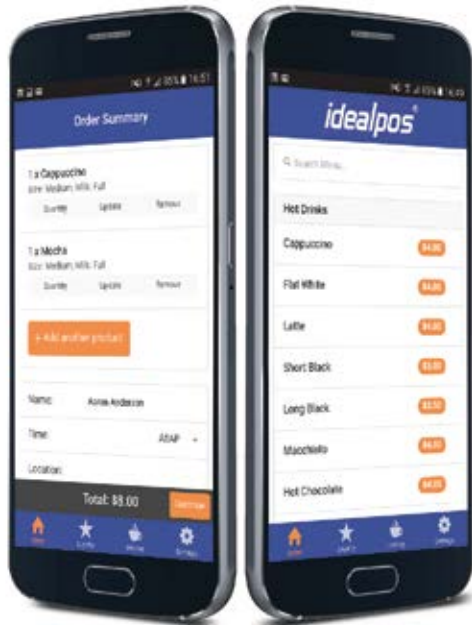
Order Summary

1 x Cappuccino
Size: Medium; Milk: Full
Quantity Update Remove

1 x Mocha
Size: Medium; Milk: Full
Quantity Update Remove

+ Add another product

Name: Annie Anderson
Time: ASAP
Location:

Total: $8.00

idealpos®

Search Menu...

Hot Drinks
Cappuccino $4.00
Flat White $4.00
Latte $4.00
Short Black $3.00
Long Black $3.50
Macchiato $4.00
Hot Chocolate $4.00